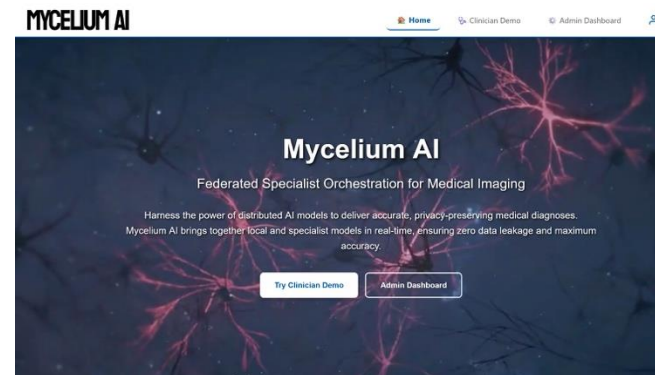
MYCELIUM AI

Home Clinician Demo Admin Dashboard

Mycelium AI

Federated Specialist Orchestration for Medical Imaging

Harness the power of distributed AI models to deliver accurate, privacy-preserving medical diagnoses. Mycelium AI brings together local and specialist models in real-time, ensuring zero data leakage and maximum accuracy.

Try Clinician Demo Admin Dashboard